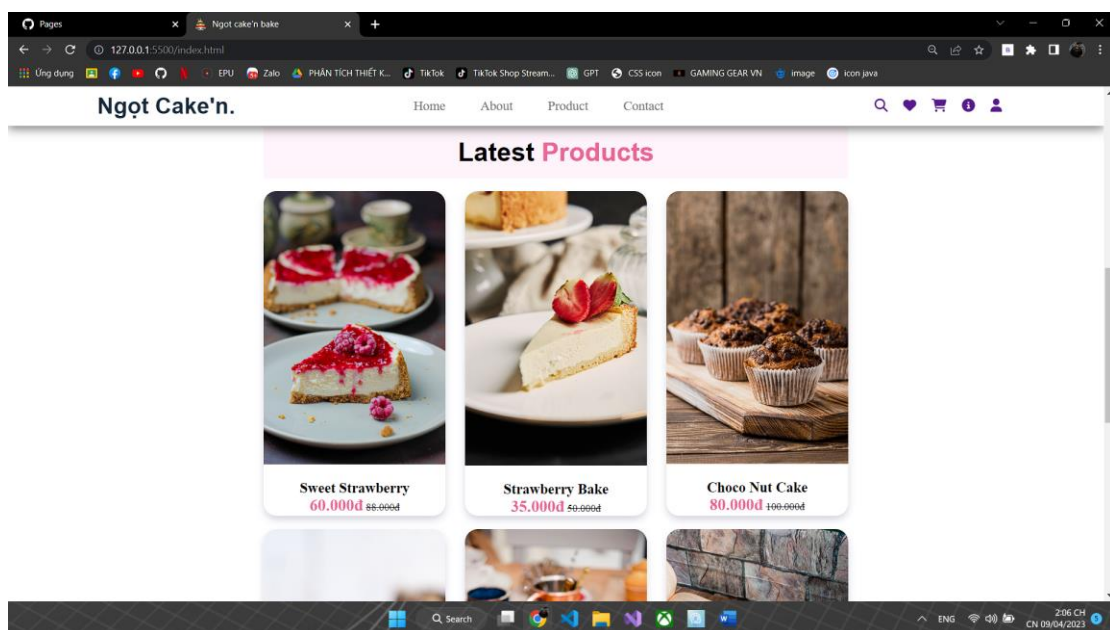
Pages
Ngot cake'n bake
127.0.0.1:5500/index.html
Ứng dụng EPU Zalo PHÂN TÍCH THIẾT K... TikTok TikTok Shop Stream... GPT CSS icon GAMING GEAR VN image icon java

Ngọt Cake'n.
Home About Product Contact

Latest Products

Sweet Strawberry
60.000đ 88.000đ

Strawberry Bake
35.000đ 50.000đ

Choco Nut Cake
80.000đ 100.000đ

Search
ENG
2:06 CH
CN 09/04/2023